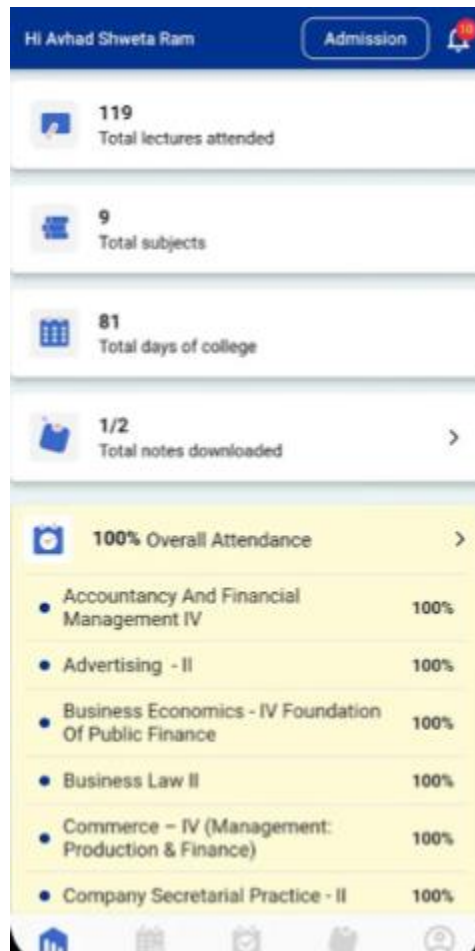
Hi Avhad Shweta Ram

Admission

10

119
Total lectures attended

9
Total subjects

81
Total days of college

1/2
Total notes downloaded

100% Overall Attendance

| | |
|---|---|
| Accountancy And Financial Management IV | 100% |
| Advertising - II | 100% |
| Business Economics - IV Foundation Of Public Finance | 100% |
| Business Law II | 100% |
| Commerce – IV (Management: Production & Finance) | 100% |
| Company Secretarial Practice - II | 100% |